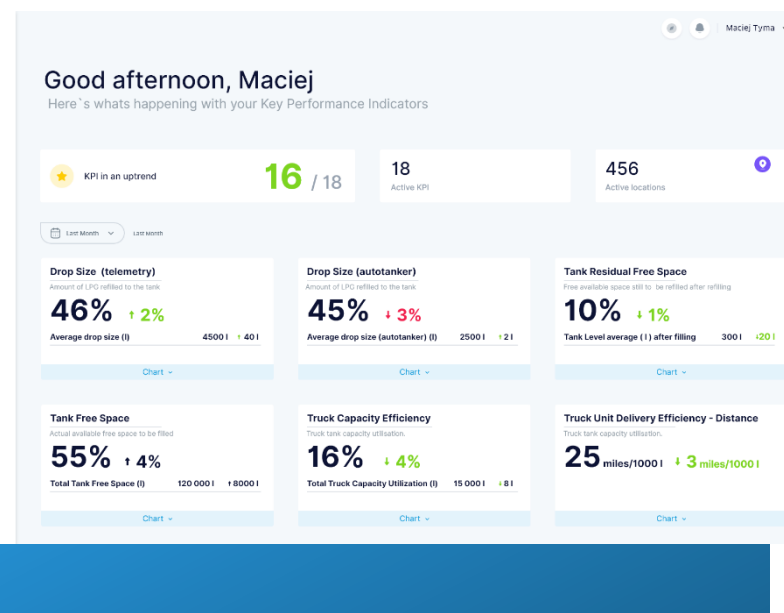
Maciej Tyma

Good afternoon, Maciej
Here`s whats happening with your Key Performance Indicators

KPI in an uptrend 16 / 18

18
Active KPI

456
Active locations

Last Month
Last Month

Drop Size (telemetry)
Amount of LPG refilled to the tank
46% ↑ 2%
Average drop size (l) 4500 l ↑ 40 l
Chart

Drop Size (autotanker)
Amount of LPG refilled to the tank
45% ↓ 3%
Average drop size (autotanker) (l) 2500 l ↑ 2 l
Chart

Tank Residual Free Space
Free available space still to be refilled after refilling
10% ↓ 1%
Tank Level average ( l ) after filling 300 l ↓20 l
Chart

Tank Free Space
Actual available free space to be filled
55% ↑ 4%
Total Tank Free Space (l) 120 000 l ↑ 8000 l
Chart

Truck Capacity Efficiency
Truck tank capacity utilisation.
16% ↓ 4%
Total Truck Capacity Utilization (l) 15 000 l ↓ 8 l
Chart

Truck Unit Delivery Efficiency - Distance
Truck tank capacity utilisation.
25 miles/1000 l ↓ 3 miles/1000 l
Chart